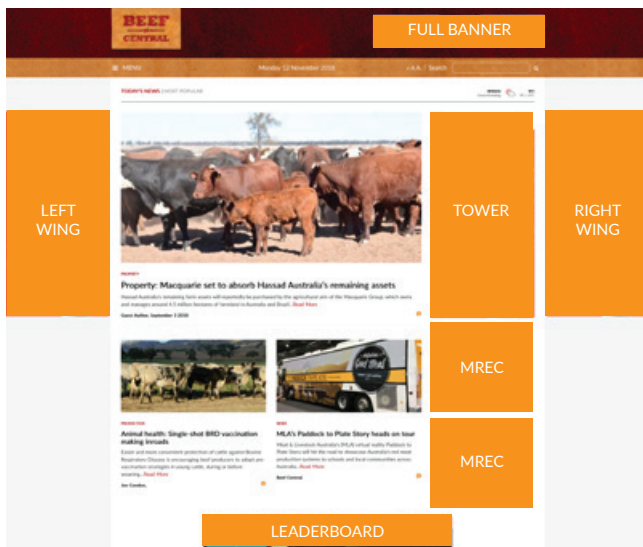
BEEF CENTRAL

FULL BANNER

MENU

Monday 12 November 2018

Search

TODAY'S NEWS | MOST POPULAR

LEFT WING

TOWER

RIGHT WING

PROPERTY

Property: Macquarie set to absorb Hassad Australia's remaining assets

Hassad Australia's remaining farm assets will reportedly be purchased by the agricultural arm of the Macquarie Group, which owns and manages around 4.5 million hectares of farmland in Australia and Brazil. Read More

MREC

Animal health: Single-shot BRD vaccination making inroads

Read More

MLA's Paddock to Plate Story heads on tour

Read More

Beef Central

MREC

LEADERBOARD